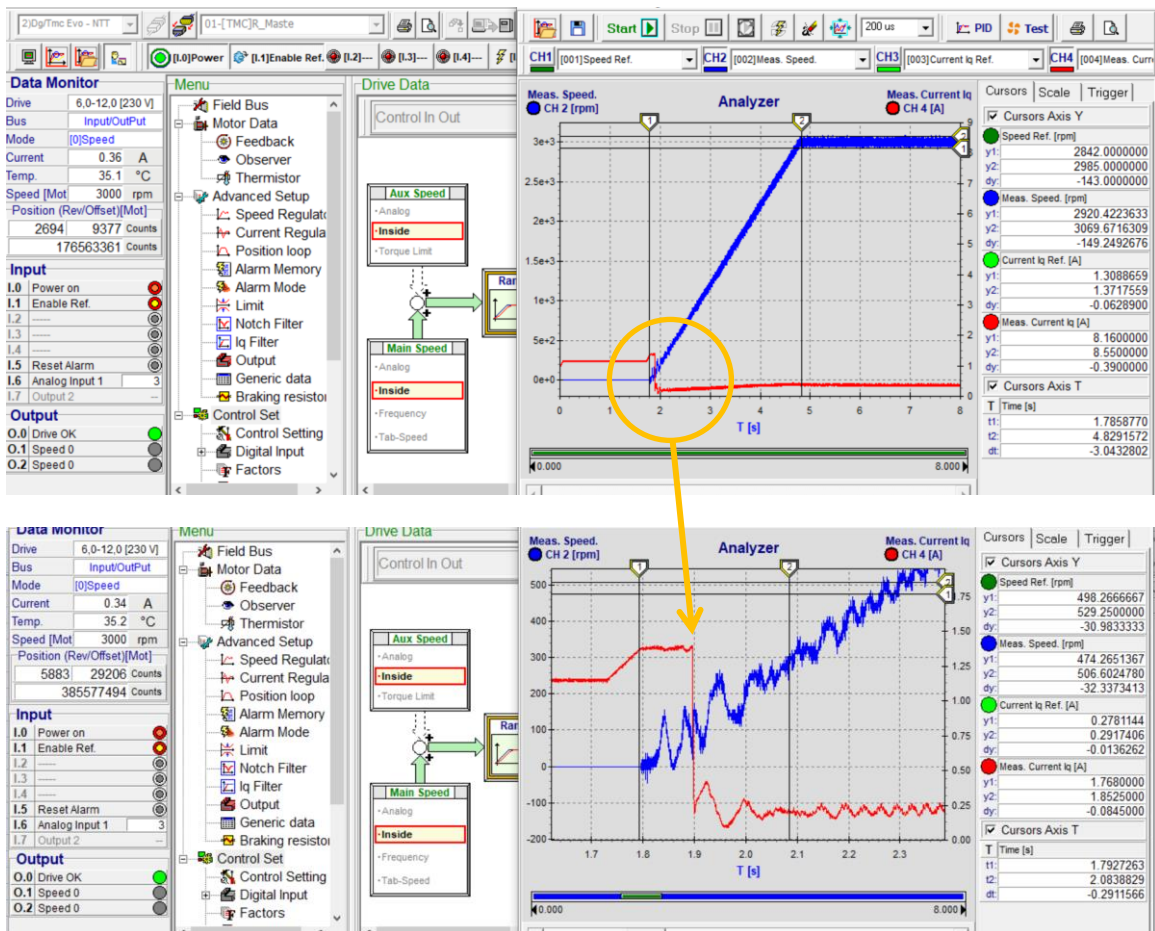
2)Dg/Tmc Evo - NTT
01-[TMC]R_Maste
[I.0]Power [I.1]Enable Ref. [I.2]--- [I.3]--- [I.4]---
Start Stop
200 us
PID Test
CH1 [001]Speed Ref. CH2 [002]Meas. Speed. CH3 [003]Current Iq Ref. CH4 [004]Meas. Curr

Data Monitor
| Drive | 6,0-12,0 [230 V] |
|---|---|
| Bus | Input/OutPut |
| Mode | [0]Speed |
| Current | 0.36 A |
| Temp. | 35.1 °C |
| Speed [Mot | 3000 rpm |

Position (Rev/Offset)[Mot]
2694 9377 Counts
176563361 Counts

Input
I.0 Power on
I.1 Enable Ref.
I.2 ------
I.3 ------
I.4 ------
I.5 Reset Alarm
I.6 Analog Input 1 3
I.7 Output 2 --

Output
O.0 Drive OK
O.1 Speed 0
O.2 Speed 0

Menu
Field Bus
Motor Data
Feedback
Observer
Thermistor
Advanced Setup
Speed Regulato
Current Regula
Position loop
Alarm Memory
Alarm Mode
Limit
Notch Filter
Iq Filter
Output
Generic data
Braking resistor
Control Set
Control Setting
Digital Input
Factors

Drive Data
Control In Out
Aux Speed
Analog
Inside
Torque Limit
Main Speed
Analog
Inside
Frequency
Tab-Speed
Ra

Meas. Speed. CH 2 [rpm]
Analyzer
Meas. Current Iq CH 4 [A]
3e+3 2.5e+3 2e+3 1.5e+3 1e+3 5e+2 0e+0
8 7 6 5 4 3 2 1 0
0 1 2 3 4 5 6 7 8
T [s]
0.000 8.000

Cursors Scale Trigger
Cursors Axis Y
Speed Ref. [rpm]
y1: 2842.0000000
y2: 2985.0000000
dy: -143.0000000
Meas. Speed. [rpm]
y1: 2920.4223633
y2: 3069.6716309
dy: -149.2492676
Current Iq Ref. [A]
y1: 1.3088659
y2: 1.3717559
dy: -0.0628900
Meas. Current Iq [A]
y1: 8.1600000
y2: 8.5500000
dy: -0.3900000
Cursors Axis T
T Time [s]
t1: 1.7858770
t2: 4.8291572
dt: -3.0432802

Data Monitor
| Drive | 6,0-12,0 [230 V] |
|---|---|
| Bus | Input/OutPut |
| Mode | [0]Speed |
| Current | 0.34 A |
| Temp. | 35.2 °C |
| Speed [Mot | 3000 rpm |

Position (Rev/Offset)[Mot]
5883 29206 Counts
385577494 Counts

Input
I.0 Power on
I.1 Enable Ref.
I.2 ------
I.3 ------
I.4 ------
I.5 Reset Alarm
I.6 Analog Input 1 3
I.7 Output 2 --

Output
O.0 Drive OK
O.1 Speed 0
O.2 Speed 0

Menu
Field Bus
Motor Data
Feedback
Observer
Thermistor
Advanced Setup
Speed Regulato
Current Regula
Position loop
Alarm Memory
Alarm Mode
Limit
Notch Filter
Iq Filter
Output
Generic data
Braking resistor
Control Set
Control Setting
Digital Input
Factors

Drive Data
Control In Out
Aux Speed
Analog
Inside
Torque Limit
Main Speed
Analog
Inside
Frequency
Tab-Speed
Ra

Meas. Speed. CH 2 [rpm]
Analyzer
Meas. Current Iq CH 4 [A]
500 400 300 200 100 0 -100 -200
1.75 1.50 1.25 1.00 0.75 0.50 0.25 0.00
1.7 1.8 1.9 2.0 2.1 2.2 2.3
T [s]
0.000 8.000

Cursors Scale Trigger
Cursors Axis Y
Speed Ref. [rpm]
y1: 498.2666667
y2: 529.2500000
dy: -30.9833333
Meas. Speed. [rpm]
y1: 474.2651367
y2: 506.6024780
dy: -32.3373413
Current Iq Ref. [A]
y1: 0.2781144
y2: 0.2917406
dy: -0.0136262
Meas. Current Iq [A]
y1: 1.7680000
y2: 1.8525000
dy: -0.0845000
Cursors Axis T
T Time [s]
t1: 1.7927263
t2: 2.0838829
dt: -0.2911566